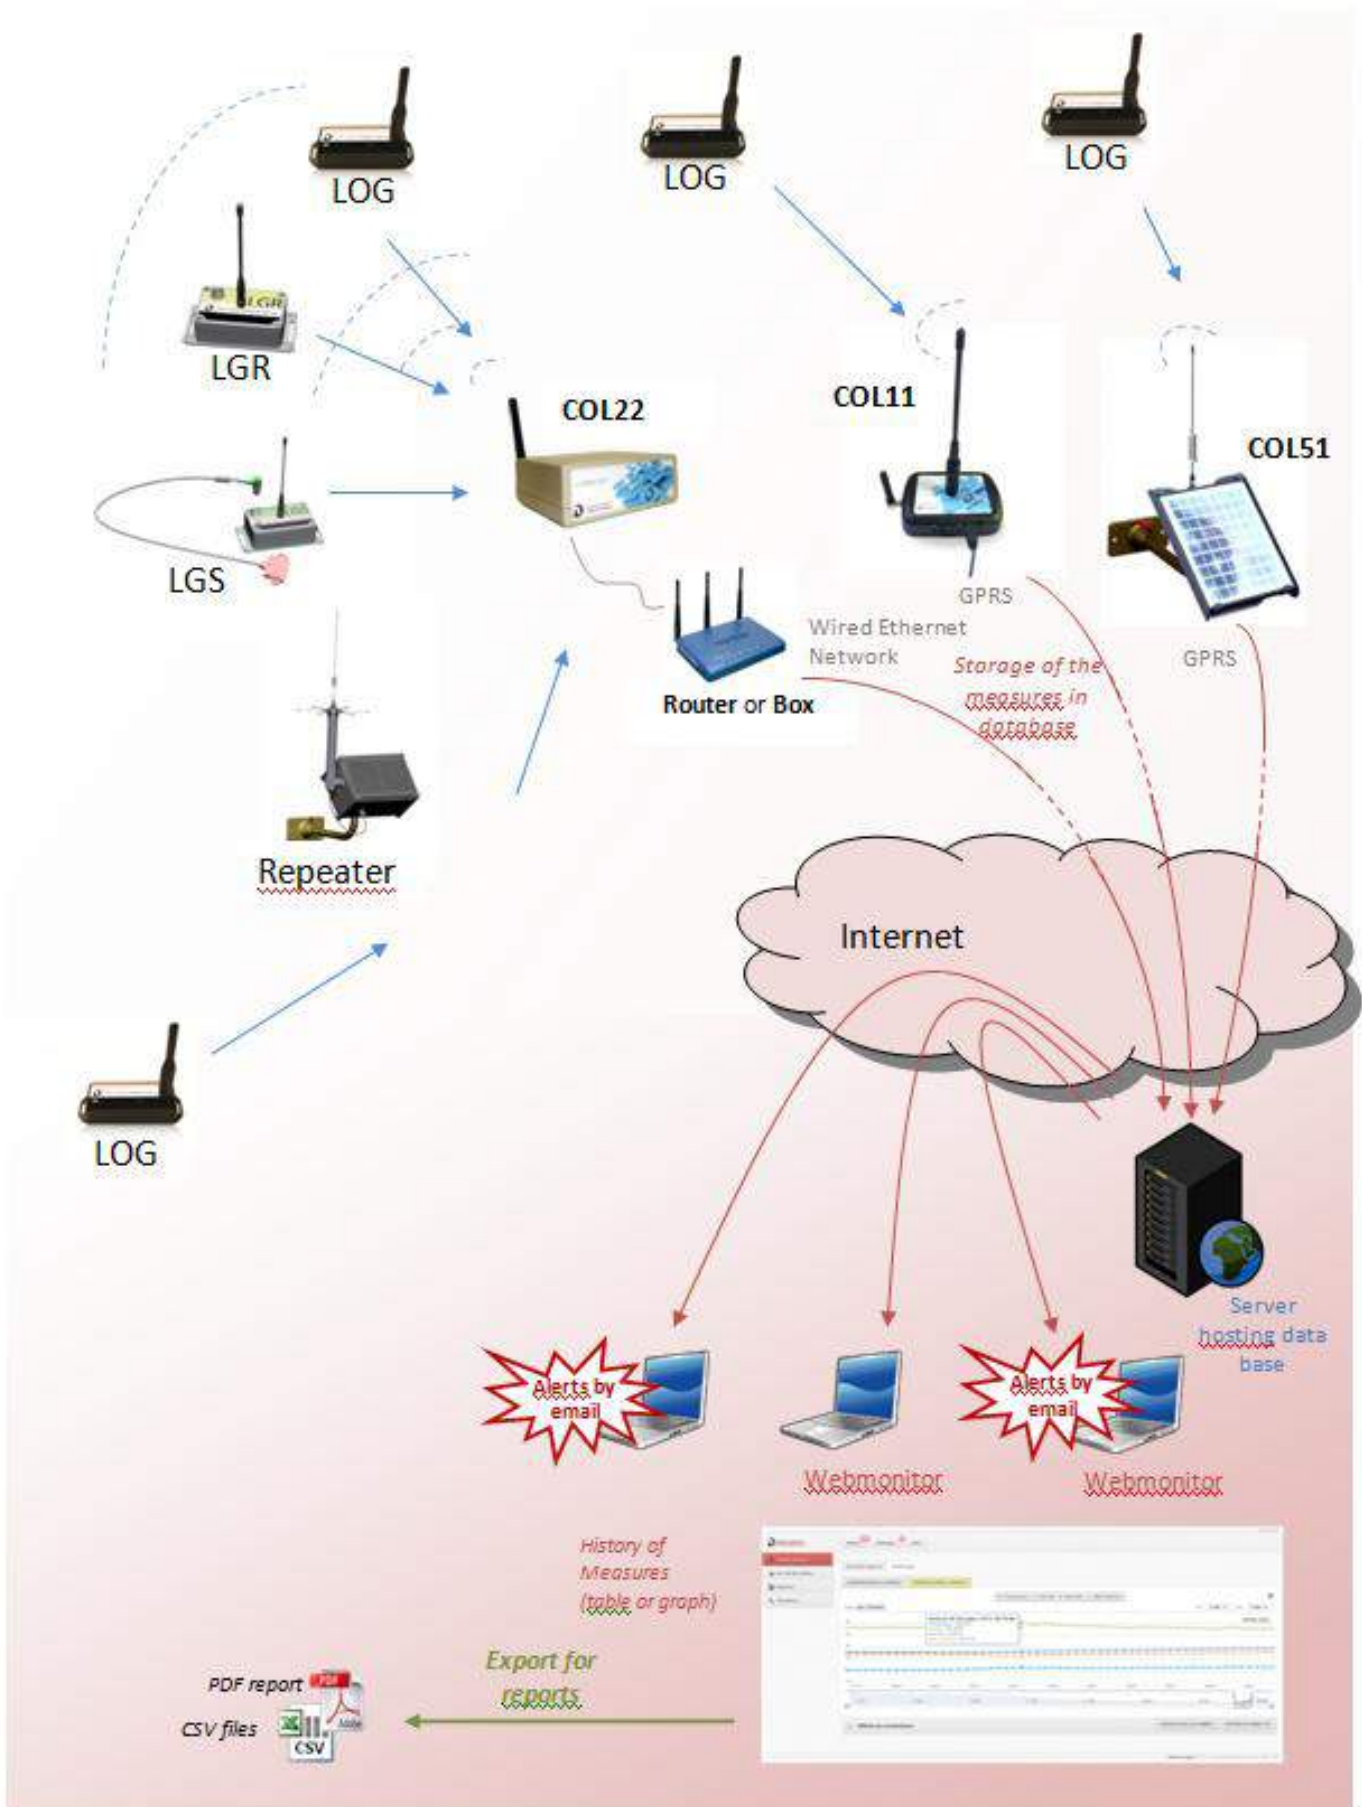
LOG

LOG

LOG

LGR

LGR

COL22

COL11

COL51

LGS

GPRS

Wired Ethernet Network

Storage of the measures in database

GPRS

Router or Box

Repeater

Internet

LOG

Server hosting data base

Alerts by email

Alerts by email

Webmonitor

Webmonitor

History of Measures (table or graph)

Export for reports

PDF report

CSV files

CSV